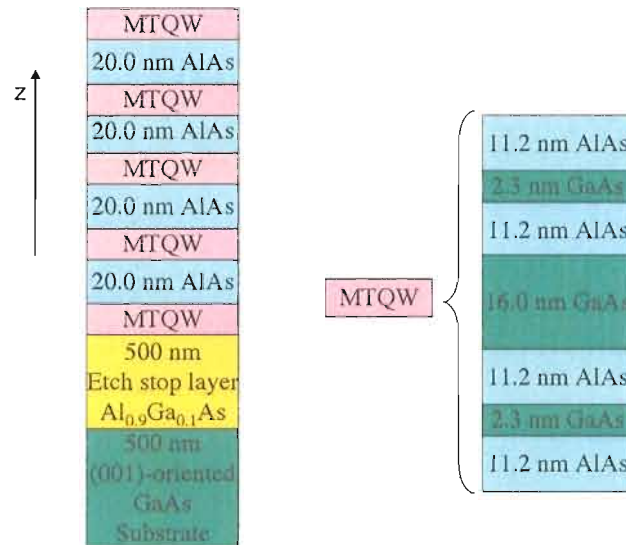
MTQW
20.0 nm AlAs
MTQW
20.0 nm AlAs
MTQW
20.0 nm AlAs
MTQW
20.0 nm AlAs
MTQW
500 nm Etch stop layer $Al_{0.9}Ga_{0.1}As$
500 nm (001)-oriented GaAs Substrate

z

MTQW

11.2 nm AlAs
2.3 nm GaAs
11.2 nm AlAs
16.0 nm GaAs
11.2 nm AlAs
2.3 nm GaAs
11.2 nm AlAs